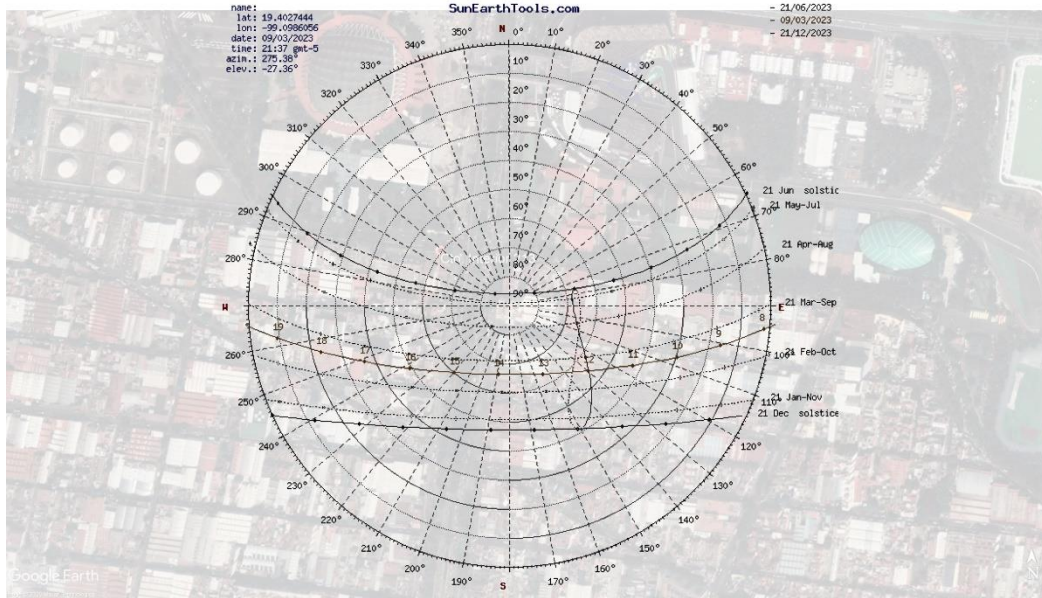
name:
lat: 19.4027444
lon: -99.0986056
date: 09/03/2023
time: 21:37 gmt-5
azim.: 275.38°
elev.: -27.36°

SunEarthTools.com

- 21/06/2023
- 09/03/2023
- 21/12/2023

N
0°
10°
20°
30°
40°
50°
60°
70°
80°
90°
100°
110°
120°
130°
140°
150°
160°
170°
S
190°
200°
210°
220°
230°
240°
250°
260°
W
280°
290°
300°
310°
320°
330°
340°
350°

10°
20°
30°
40°
50°
60°
70°
80°
90°

E

21 Jun solstic
21 May-Jul
21 Apr-Aug
21 Mar-Sep
21 Feb-Oct
21 Jan-Nov
21 Dec solstice

19
18
17
16
15
14
13
12
11
10
9
8

Google Earth